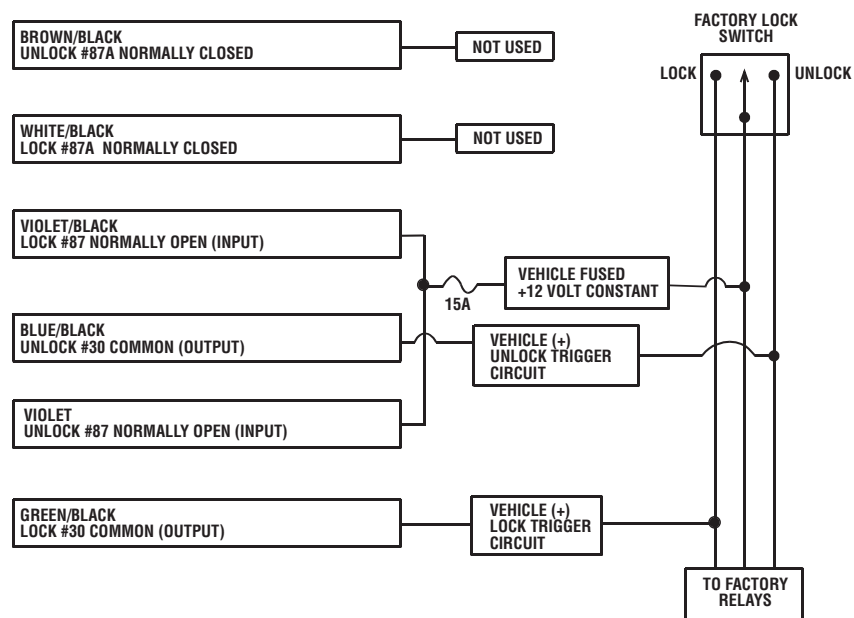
BROWN/BLACK
UNLOCK #87A NORMALLY CLOSED

NOT USED

FACTORY LOCK SWITCH

LOCK

UNLOCK

WHITE/BLACK
LOCK #87A NORMALLY CLOSED

NOT USED

VIOLET/BLACK
LOCK #87 NORMALLY OPEN (INPUT)

15A

VEHICLE FUSED
+12 VOLT CONSTANT

BLUE/BLACK
UNLOCK #30 COMMON (OUTPUT)

VEHICLE (+)
UNLOCK TRIGGER
CIRCUIT

VIOLET
UNLOCK #87 NORMALLY OPEN (INPUT)

GREEN/BLACK
LOCK #30 COMMON (OUTPUT)

VEHICLE (+)
LOCK TRIGGER
CIRCUIT

TO FACTORY
RELAYS